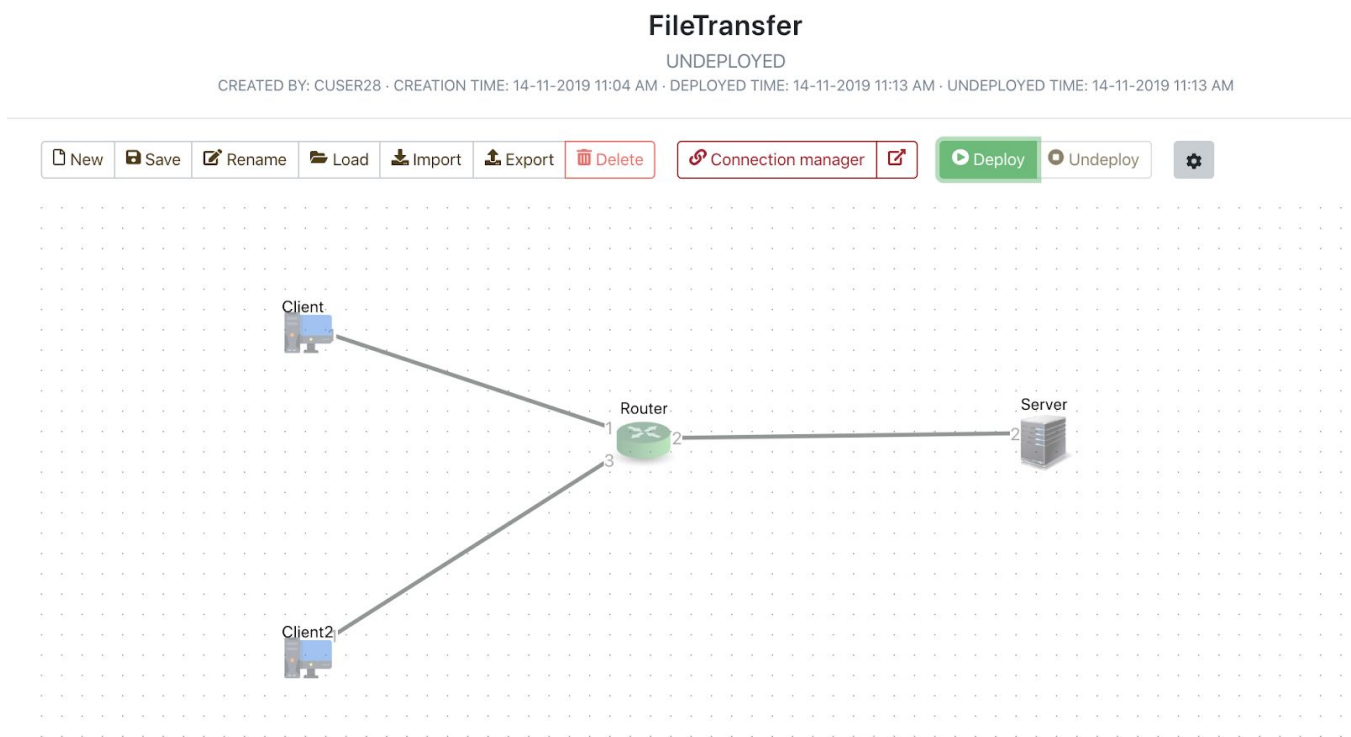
FileTransfer

UNDEPLOYED

CREATED BY: CUSER28 · CREATION TIME: 14-11-2019 11:04 AM · DEPLOYED TIME: 14-11-2019 11:13 AM · UNDEPLOYED TIME: 14-11-2019 11:13 AM

New Save Rename Load Import Export Delete Connection manager Deploy Undeploy

Client

Router

Server

1

2

3

2

Client2